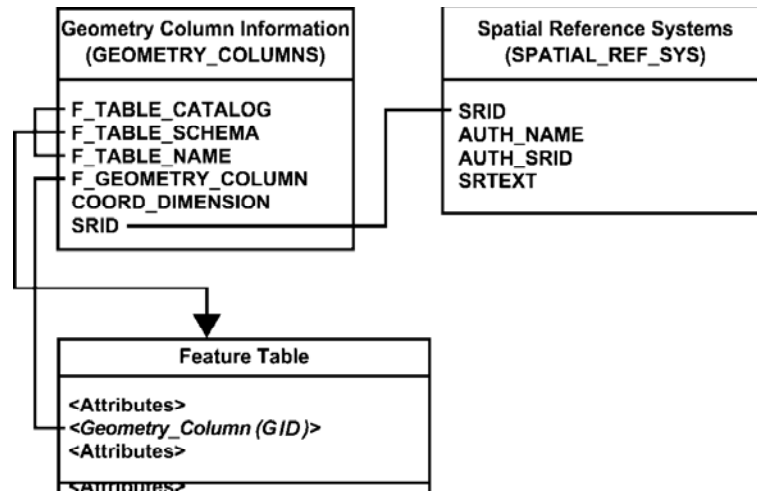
Geometry Column Information
(GEOMETRY_COLUMNS)

F_TABLE_CATALOG
F_TABLE_SCHEMA
F_TABLE_NAME
F_GEOMETRY_COLUMN
COORD_DIMENSION
SRID

Spatial Reference Systems
(SPATIAL_REF_SYS)

SRID
AUTH_NAME
AUTH_SRID
SRTEXT

Feature Table

<Attributes>
<Geometry_Column (GID)>
<Attributes>
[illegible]